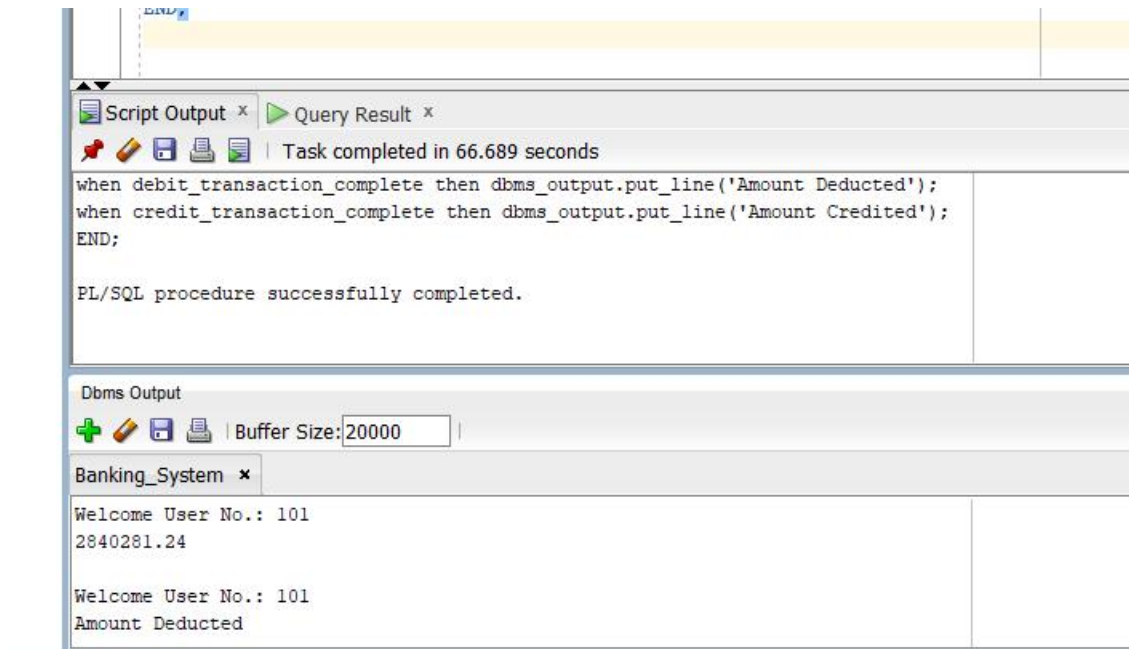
END;

Script Output × Query Result ×

Task completed in 66.689 seconds

when debit_transaction_complete then dbms_output.put_line('Amount Deducted');
when credit_transaction_complete then dbms_output.put_line('Amount Credited');
END;

PL/SQL procedure successfully completed.

Dbms Output

Buffer Size: 20000

Banking_System ×

Welcome User No.: 101
2840281.24

Welcome User No.: 101
Amount Deducted